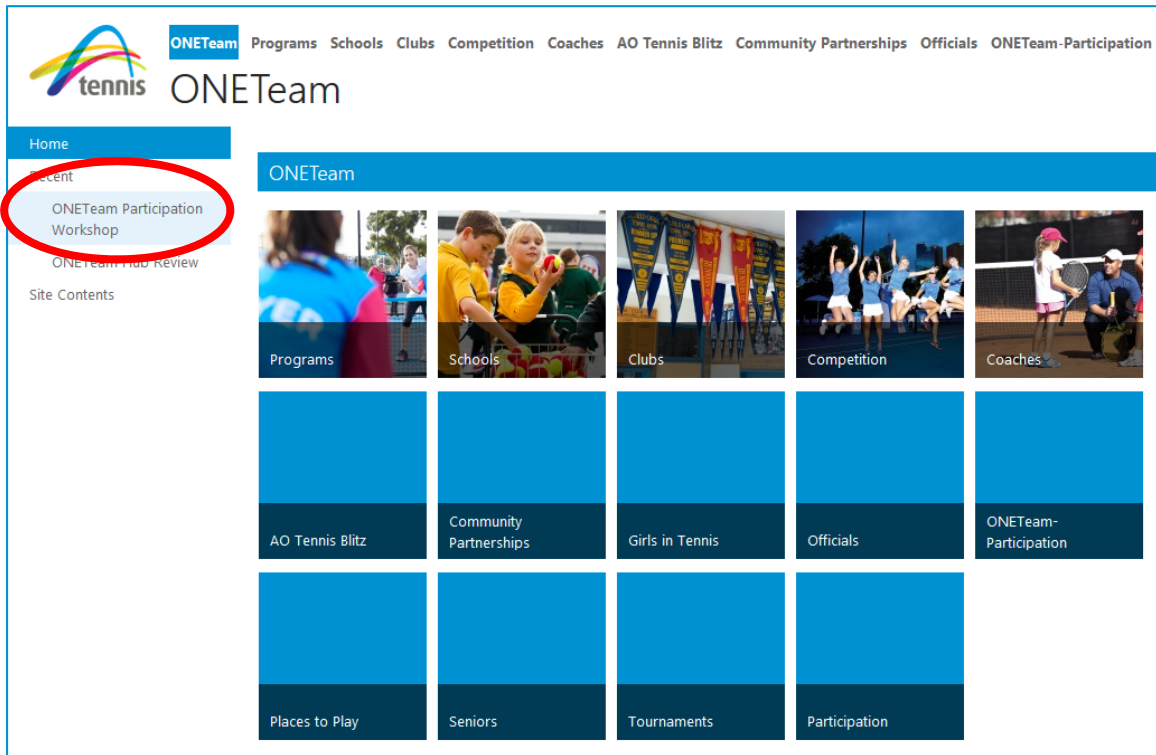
tennis

ONETeam Programs Schools Clubs Competition Coaches AO Tennis Blitz Community Partnerships Officials ONETeam-Participation

ONETeam

Home
Recent
ONETeam Participation Workshop
ONETeam Hub Review
Site Contents

ONETeam

Programs
Schools
Clubs
Competition
Coaches
AO Tennis Blitz
Community Partnerships
Girls in Tennis
Officials
ONETeam-Participation
Places to Play
Seniors
Tournaments
Participation